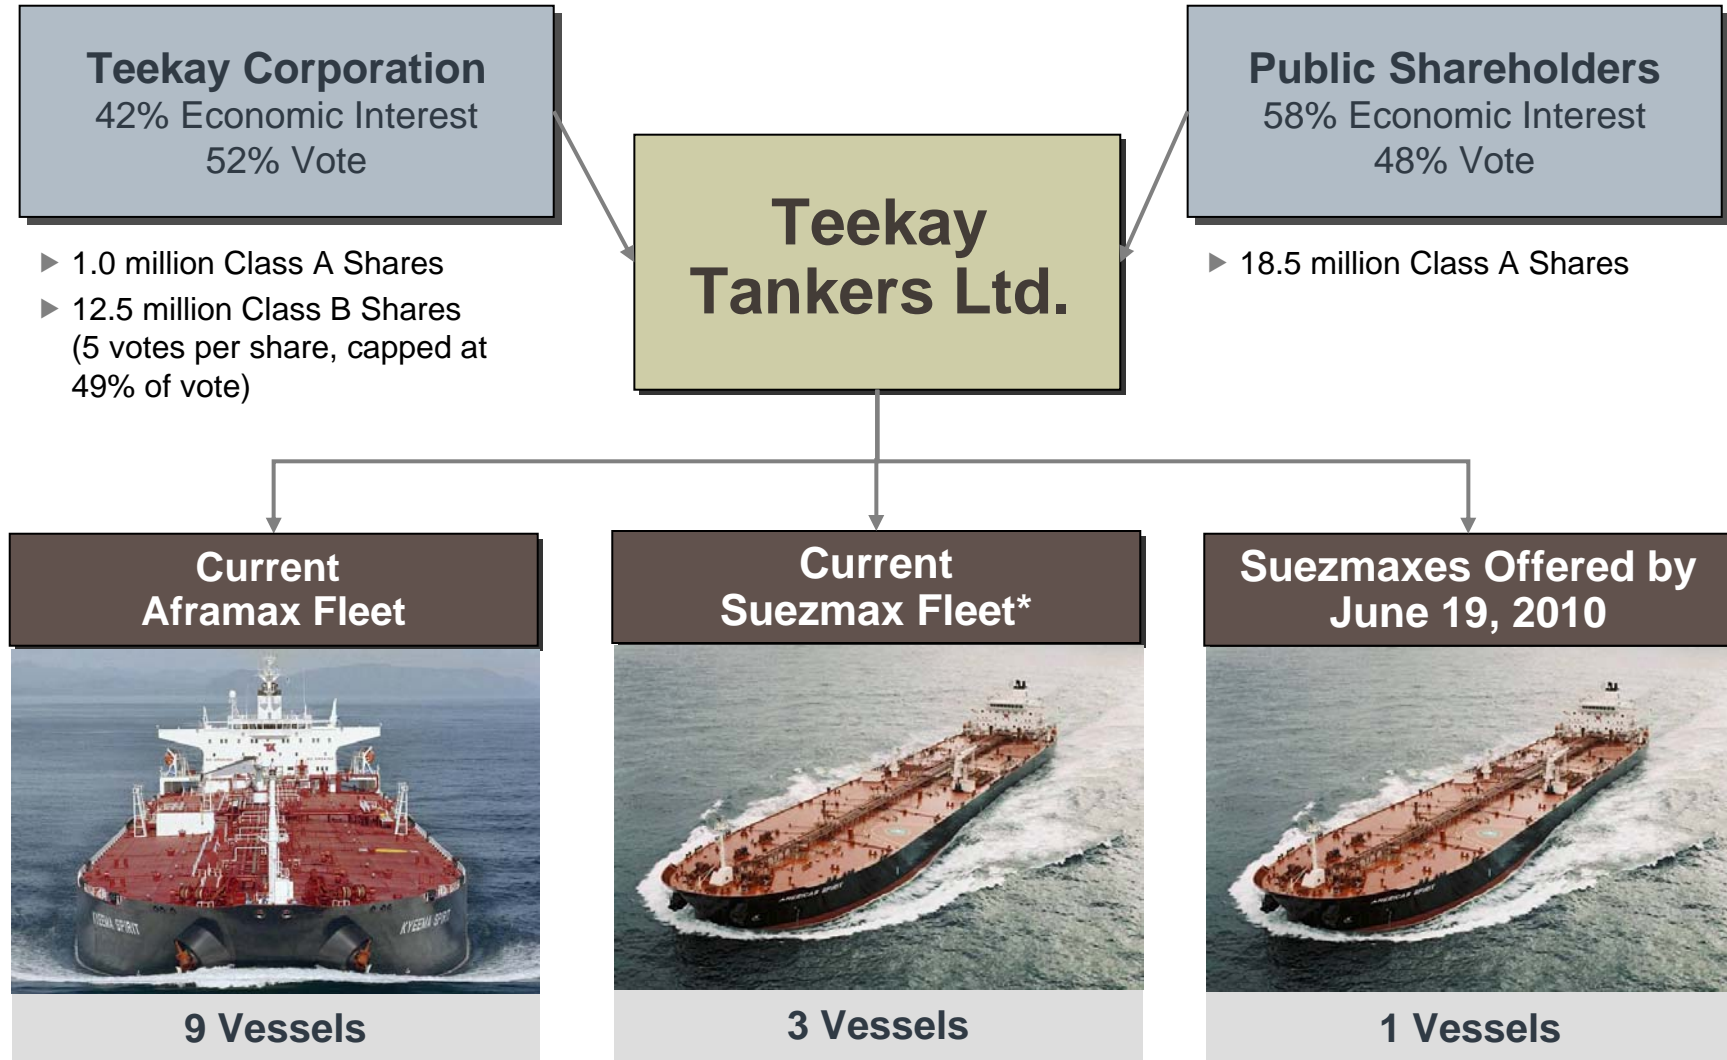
Teekay Corporation
42% Economic Interest
52% Vote

▶ 1.0 million Class A Shares
▶ 12.5 million Class B Shares (5 votes per share, capped at 49% of vote)

Teekay Tankers Ltd.

Public Shareholders
58% Economic Interest
48% Vote

▶ 18.5 million Class A Shares

Current Aframax Fleet

KYEEMA SPIRIT KYEEMA SPIRIT

9 Vessels

Current Suezmax Fleet*

AMERICAS SPIRIT

3 Vessels

Suezmaxes Offered by June 19, 2010

AMERICAS SPIRIT

1 Vessels